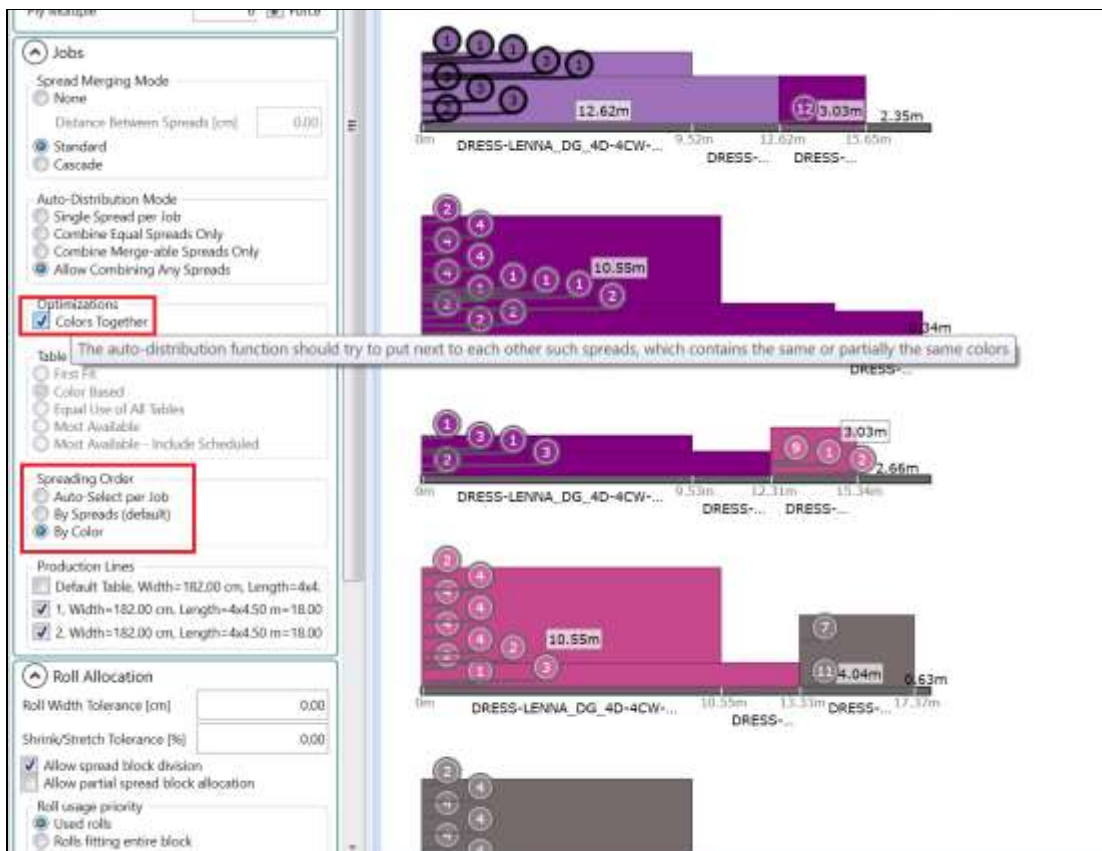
Ply Multiple 0 Force

Jobs

Spread Merging Mode
None
Distance Between Spreads [cm] 0.00
Standard
Cascade

Auto-Distribution Mode
Single Spread per Job
Combine Equal Spreads Only
Combine Merge-able Spreads Only
Allow Combining Any Spreads

Optimizations
Colors Together

Table
First Fit
Color Based
Equal Use of All Tables
Most Available
Most Available - Include Scheduled

The auto-distribution function should try to put next to each other such spreads, which contains the same or partially the same colors

Spreading Order
Auto-Select per Job
By Spreads (default)
By Color

Production Lines
Default Table, Width=182.00 cm, Length=4x4.
1. Width=182.00 cm, Length=4x4.50 m=18.00
2. Width=182.00 cm, Length=4x4.50 m=18.00

Roll Allocation
Roll Width Tolerance [cm] 0.00
Shrink/Stretch Tolerance [%] 0.00
Allow spread block division
Allow partial spread block allocation
Roll usage priority
Used rolls
Rolls fitting entire block

1 1 1 3 1
4 4 3
12.62m 12 3.03m 2.35m
0m 9.52m 12.62m 15.65m
DRESS-LENNA_DG_4D-4CW-... DRESS-... DRESS-...

2 4 4 4 4 1 1 1 10.55m 2 2 2 2
34m
DRESS-...

1 3 1 2 3
9 1 2 3.03m 2.66m
0m 9.53m 12.31m 15.34m
DRESS-LENNA_DG_4D-4CW-... DRESS-... DRESS-...

2 4 4 4 4 2 10.55m 1 3
7 11 4.04m 0.63m
0m 10.55m 13.33m 17.37m
DRESS-LENNA_DG_4D-4CW-... DRESS-... DRESS-...

2 4 4 4